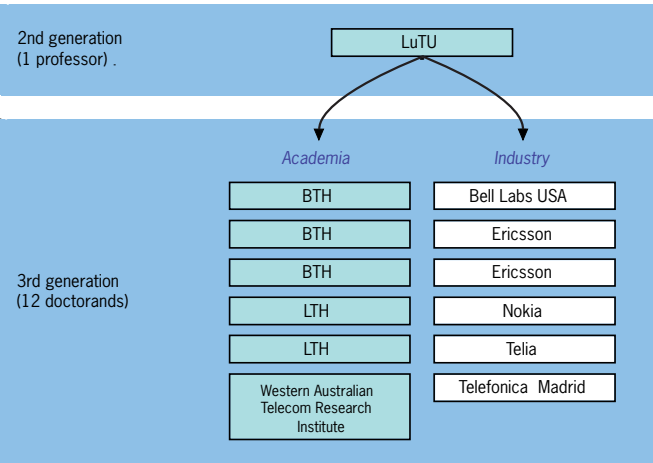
2nd generation
(1 professor) .

LuTU

Academia

Industry

3rd generation
(12 doctorands)

| Academia | Industry |
|---|---|
| BTH | Bell Labs USA |
| BTH | Ericsson |
| BTH | Ericsson |
| LTH | Nokia |
| LTH | Telia |
| Western Australian Telecom Research Institute | Telefonica Madrid |